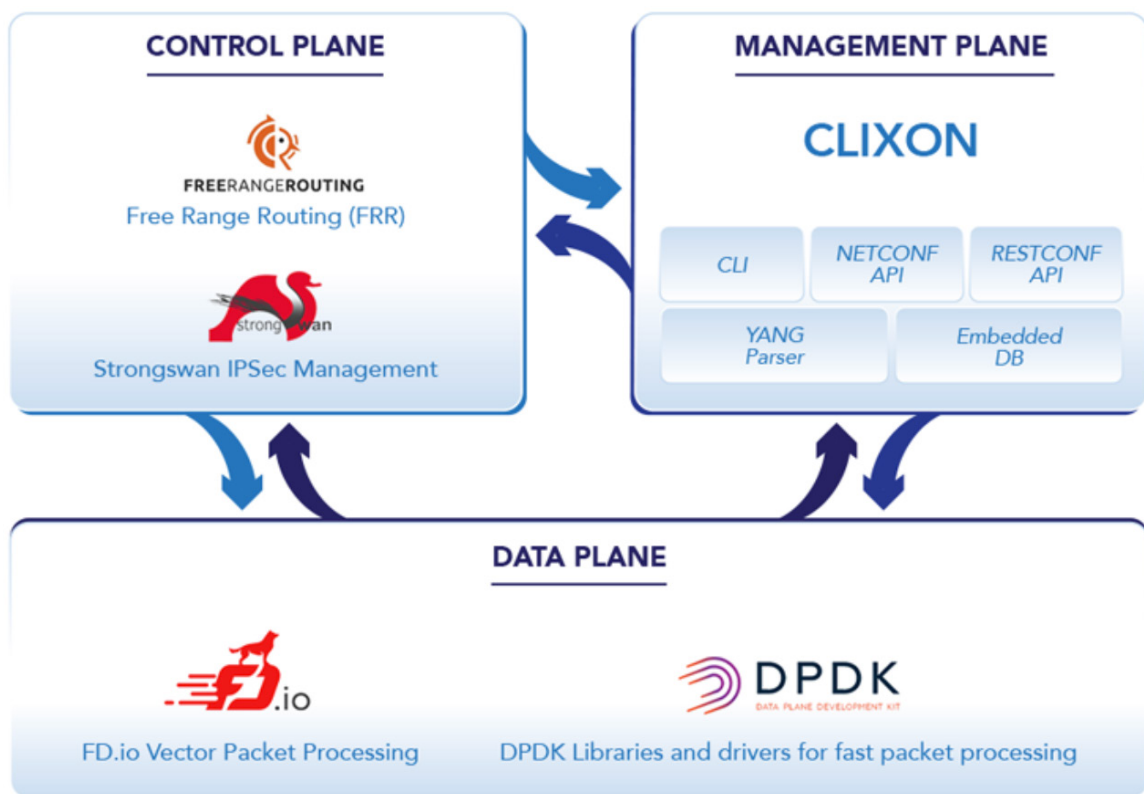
CONTROL PLANE

FREERANGEROUTING
Free Range Routing (FRR)

strongswan
Strongswan IPSec Management

MANAGEMENT PLANE

CLIXON

CLI

NETCONF API

RESTCONF API

YANG Parser

Embedded DB

DATA PLANE

FD.io
FD.io Vector Packet Processing

DPDK
DATA PLANE DEVELOPMENT KIT
DPDK Libraries and drivers for fast packet processing